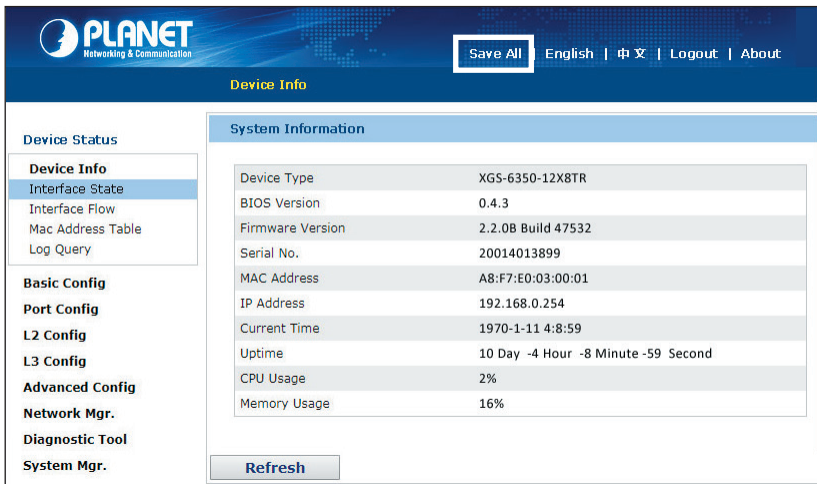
PLANET
Networking & Communication

Save All | English | 中文 | Logout | About

Device Info

Device Status

Device Info
Interface State
Interface Flow
Mac Address Table
Log Query

Basic Config
Port Config
L2 Config
L3 Config
Advanced Config
Network Mgr.
Diagnostic Tool
System Mgr.

System Information

| Device Type | XGS-6350-12X8TR |
|---|---|
| BIOS Version | 0.4.3 |
| Firmware Version | 2.2.0B Build 47532 |
| Serial No. | 20014013899 |
| MAC Address | A8:F7:E0:03:00:01 |
| IP Address | 192.168.0.254 |
| Current Time | 1970-1-11 4:8:59 |
| Uptime | 10 Day -4 Hour -8 Minute -59 Second |
| CPU Usage | 2% |
| Memory Usage | 16% |

Refresh